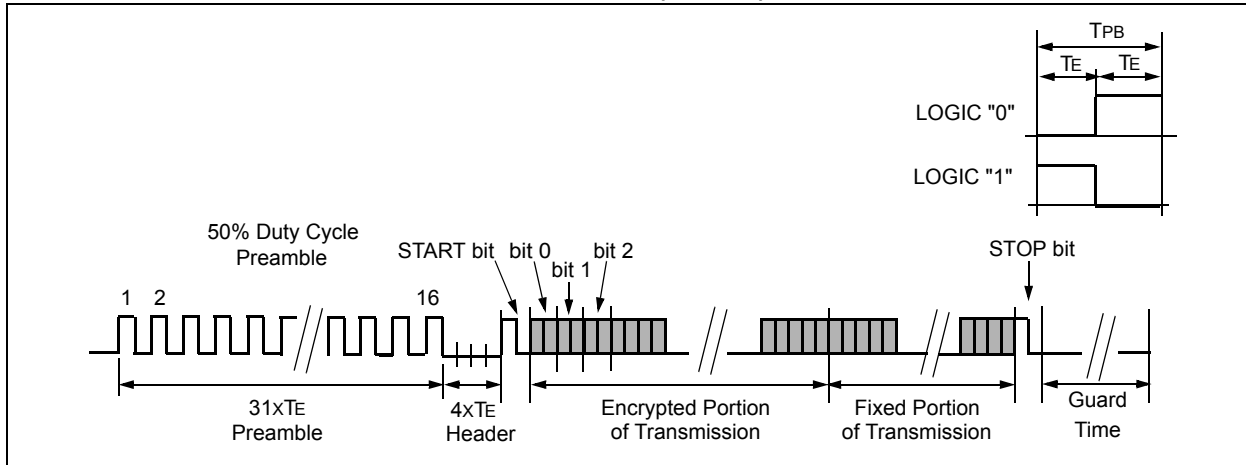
TPB

TE

TE

LOGIC "0"

LOGIC "1"

50% Duty Cycle Preamble

START bit

bit 0

bit 1

bit 2

STOP bit

1

2

16

31xTE Preamble

4xTE Header

Encrypted Portion of Transmission

Fixed Portion of Transmission

Guard Time